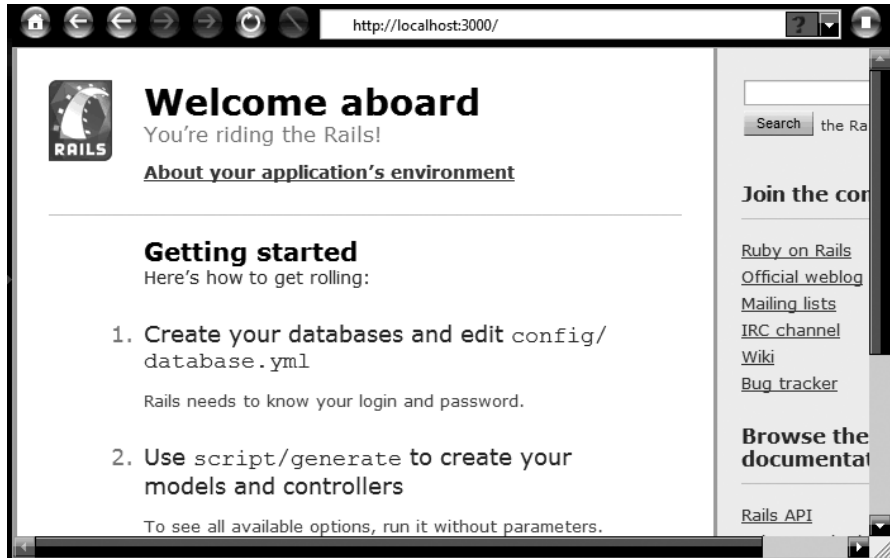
http://localhost:3000/

?

RAILS

Welcome aboard

You're riding the Rails!

About your application's environment

Getting started

Here's how to get rolling:

1. Create your databases and edit config/database.yml

Rails needs to know your login and password.

2. Use script/generate to create your models and controllers

To see all available options, run it without parameters.

Search the Ra

Join the co

Ruby on Rails
Official weblog
Mailing lists
IRC channel
Wiki
Bug tracker

Browse the documentat

Rails API